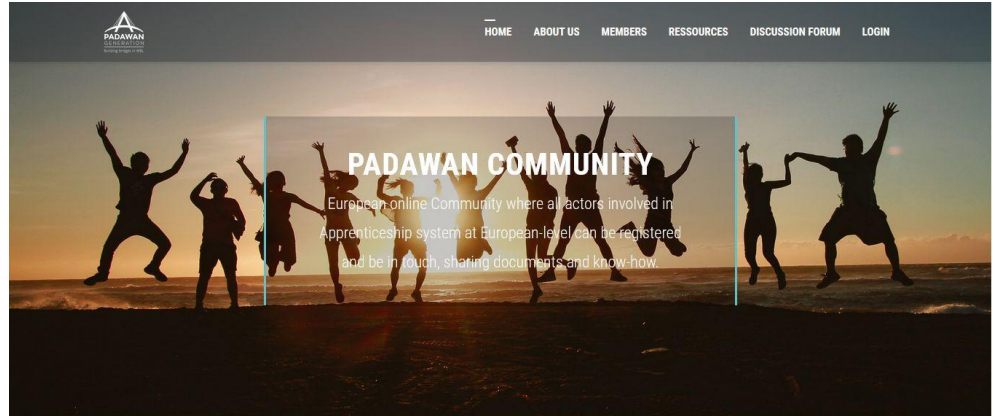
PADAWAN GENERATION
Building bridges in WBL

HOME ABOUT US MEMBERS RESSOURCES DISCUSSION FORUM LOGIN

PADAWAN COMMUNITY

European online Community where all actors involved in Apprenticeship system at European-level can be registered and be in touch, sharing documents and know-how.